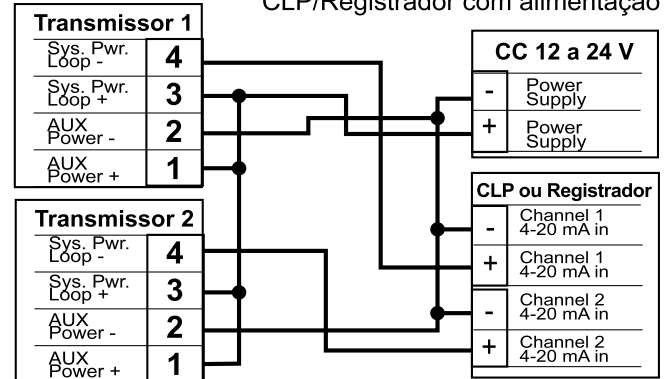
CLP/Registrador com alimentação

Transmissor 1

Sys. Pwr. Loop - 4

Sys. Pwr. Loop + 3

AUX Power - 2

AUX Power + 1

Transmissor 2

Sys. Pwr. Loop - 4

Sys. Pwr. Loop + 3

AUX Power - 2

AUX Power + 1

CC 12 a 24 V

- Power Supply

+ Power Supply

CLP ou Registrador

- Channel 1 4-20 mA in

+ Channel 1 4-20 mA in

- Channel 2 4-20 mA in

+ Channel 2 4-20 mA in